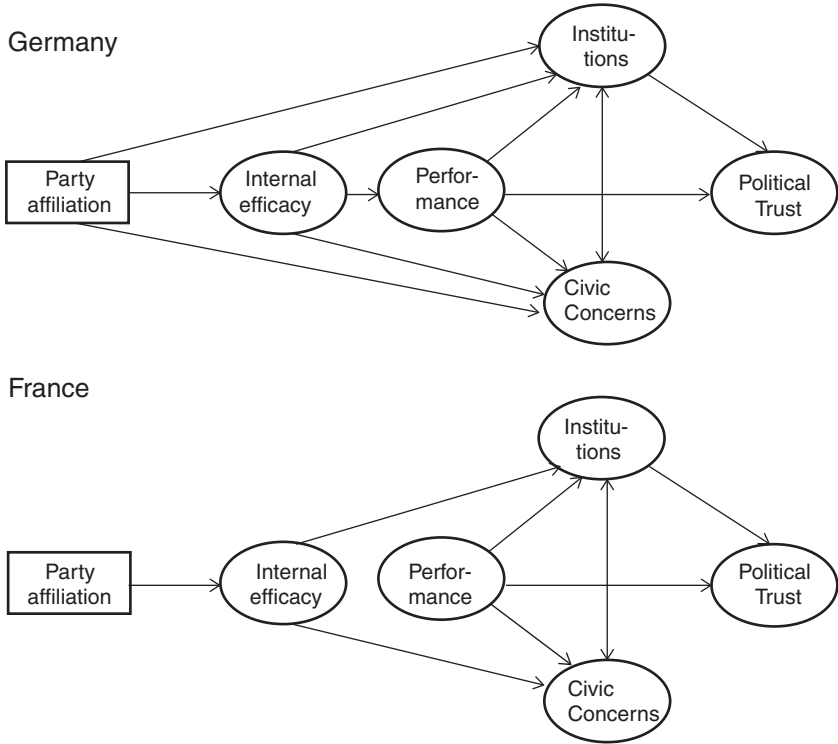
Germany

Party affiliation

Internal efficacy

Performance

Institutions

Political Trust

Civic Concerns

France

Party affiliation

Internal efficacy

Performance

Institutions

Political Trust

Civic Concerns